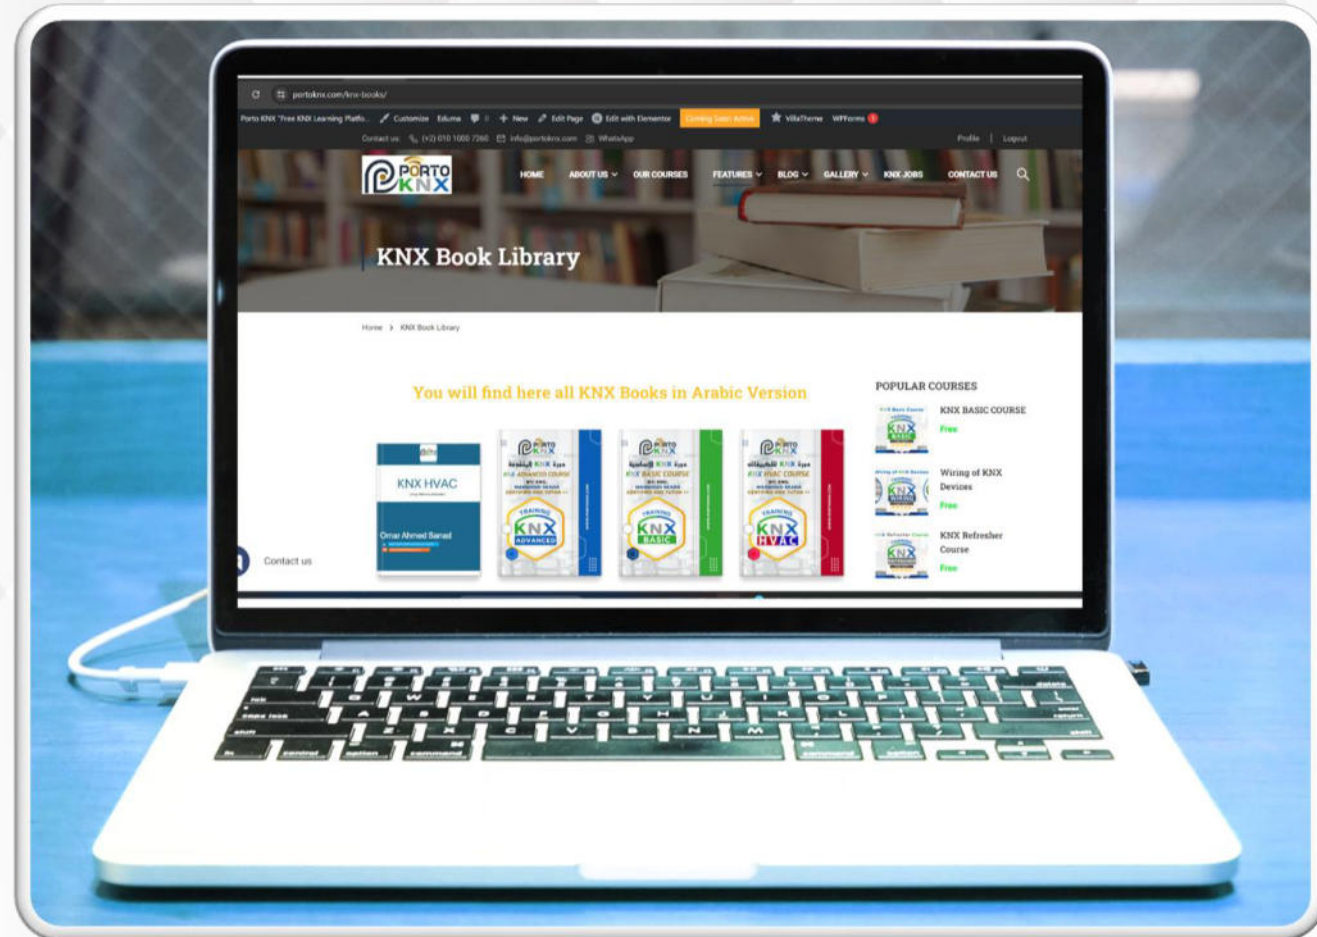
portoknx.com/knx-books/

Porto KNX "Free KNX Learning Platfo... Customize Eduma 0 New Edit Page Edit with Elementor Coming Soon Active VillaTheme WPForms

Contact us (+2) 010 1000 7260 info@portoknx.com WhatsApp Profile | Logout

PORTO KNX

HOME ABOUT US OUR COURSES FEATURES BLOG GALLERY KNX JOBS CONTACT US

KNX Book Library

Home > KNX Book Library

You will find here all KNX Books in Arabic Version

KNX HVAC
Omar Ahmed Banad

KNX ADVANCED

KNX BASIC

KNX HVAC

Contact us

POPULAR COURSES

KNX BASIC COURSE
Free

Wiring of KNX Devices
Free

KNX Refresher Course
Free